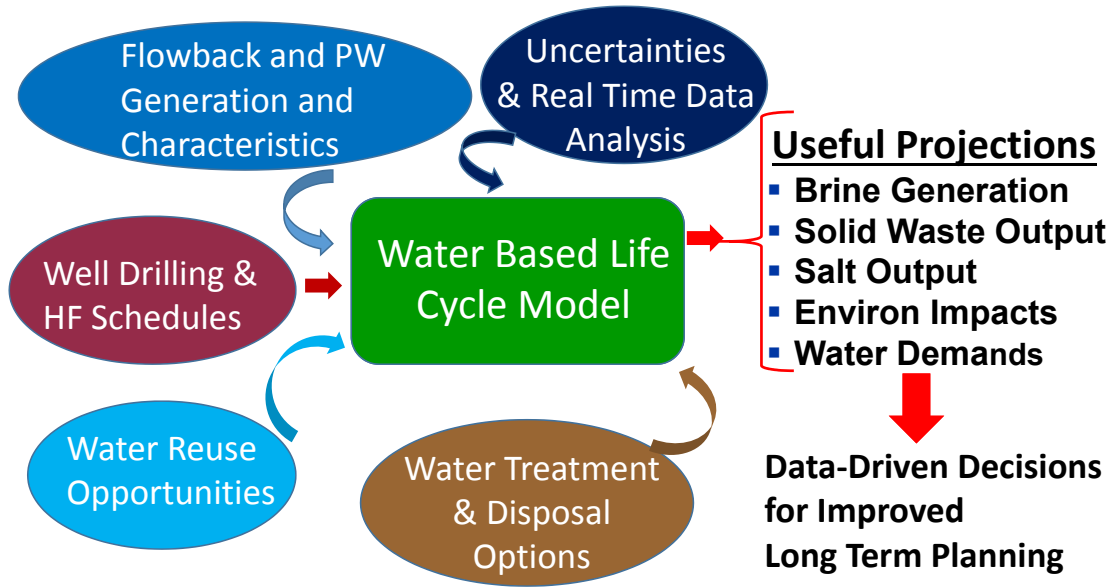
Flowback and PW Generation and Characteristics

Uncertainties & Real Time Data Analysis

Well Drilling & HF Schedules

Water Based Life Cycle Model

Water Reuse Opportunities

Water Treatment & Disposal Options

Useful Projections
- Brine Generation
- Solid Waste Output
- Salt Output
- Environ Impacts
- Water Demands

Data-Driven Decisions for Improved Long Term Planning